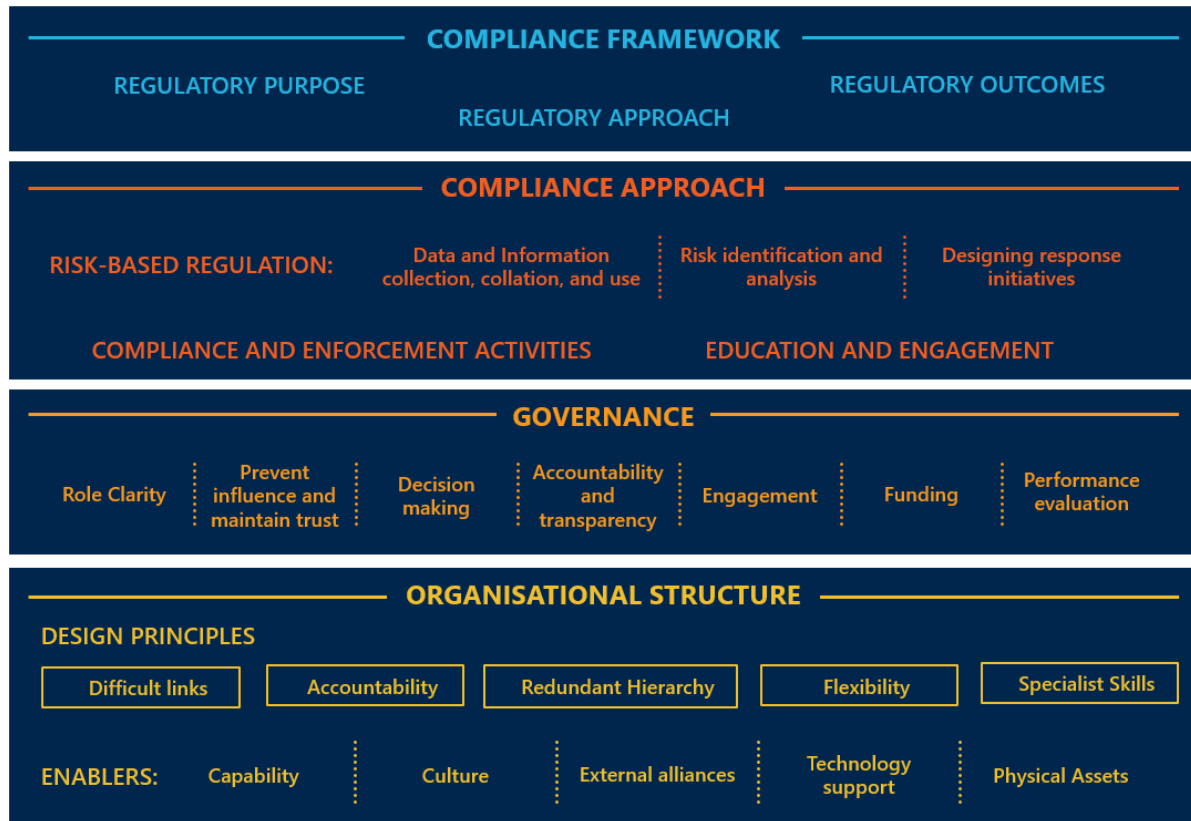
COMPLIANCE FRAMEWORK

REGULATORY PURPOSE

REGULATORY APPROACH

REGULATORY OUTCOMES

COMPLIANCE APPROACH

RISK-BASED REGULATION:

Data and Information collection, collation, and use

Risk identification and analysis

Designing response initiatives

COMPLIANCE AND ENFORCEMENT ACTIVITIES

EDUCATION AND ENGAGEMENT

GOVERNANCE

Role Clarity

Prevent influence and maintain trust

Decision making

Accountability and transparency

Engagement

Funding

Performance evaluation

ORGANISATIONAL STRUCTURE

DESIGN PRINCIPLES

Difficult links

Accountability

Redundant Hierarchy

Flexibility

Specialist Skills

ENABLERS:

Capability

Culture

External alliances

Technology support

Physical Assets